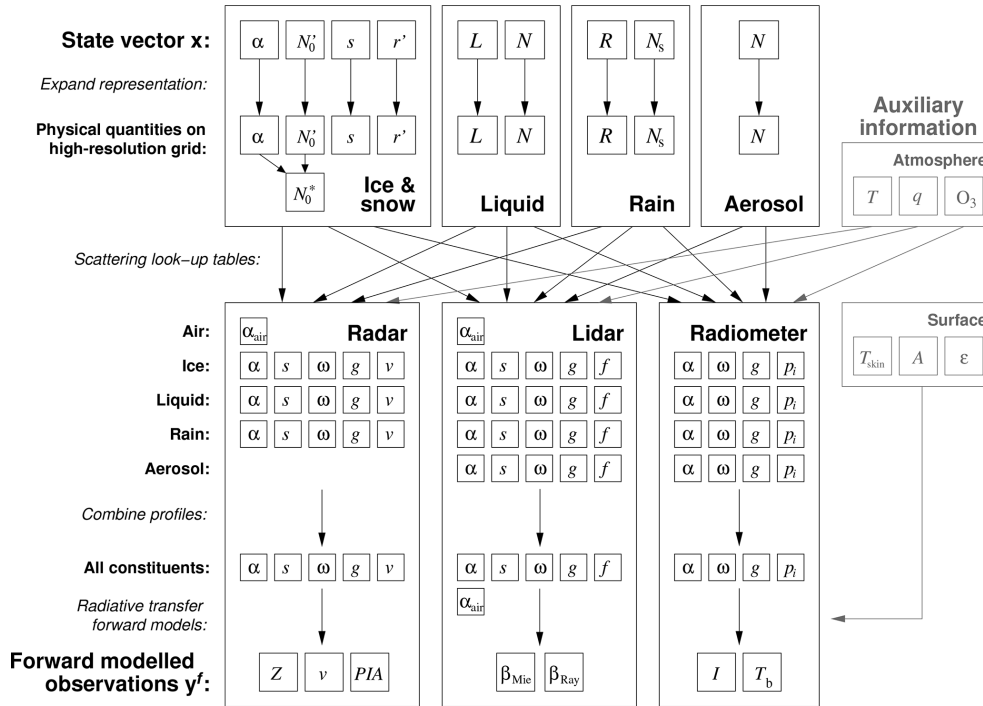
State vector x:

$\alpha$ $N_0'$ $s$ $r'$

$L$ $N$

$R$ $N_s$

$N$

Expand representation:

Physical quantities on high-resolution grid:

$\alpha$ $N_0'$ $s$ $r'$

$N_0^*$

Ice & snow

$L$ $N$

Liquid

$R$ $N_s$

Rain

$N$

Aerosol

Auxiliary information

Atmosphere

$T$ $q$ $O_3$

Scattering look-up tables:

Air:
Ice:
Liquid:
Rain:
Aerosol:

Radar

$\alpha_{air}$

$\alpha$ $s$ $\omega$ $g$ $v$

$\alpha$ $s$ $\omega$ $g$ $v$

$\alpha$ $s$ $\omega$ $g$ $v$

Lidar

$\alpha_{air}$

$\alpha$ $s$ $\omega$ $g$ $f$

$\alpha$ $s$ $\omega$ $g$ $f$

$\alpha$ $s$ $\omega$ $g$ $f$

$\alpha$ $s$ $\omega$ $g$ $f$

Radiometer

$\alpha$ $\omega$ $g$ $p_i$

$\alpha$ $\omega$ $g$ $p_i$

$\alpha$ $\omega$ $g$ $p_i$

$\alpha$ $\omega$ $g$ $p_i$

Surface

$T_{skin}$ $A$ $\varepsilon$

Combine profiles:

All constituents:

$\alpha$ $s$ $\omega$ $g$ $v$

$\alpha$ $s$ $\omega$ $g$ $f$

$\alpha_{air}$

$\alpha$ $\omega$ $g$ $p_i$

Radiative transfer forward models:

Forward modelled observations $y^f$:

$Z$ $v$ $PIA$

$\beta_{Mie}$ $\beta_{Ray}$

$I$ $T_b$